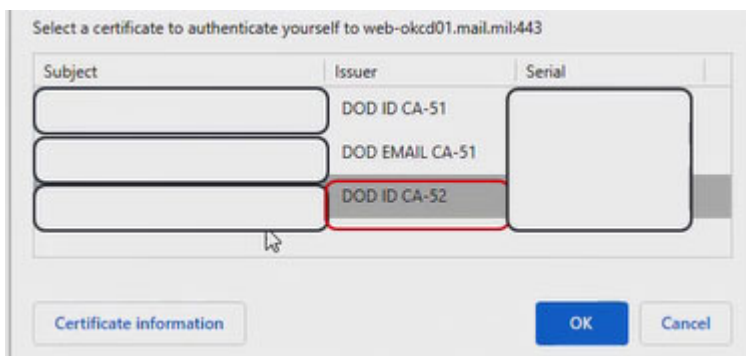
Select a certificate to authenticate yourself to web-okcd01.mail.mil:443

| Subject | Issuer | Serial |
|---|---|---|
| | DOD ID CA-51 | |
| | DOD EMAIL CA-51 | |
| | DOD ID CA-52 | |

Certificate information

OK

Cancel